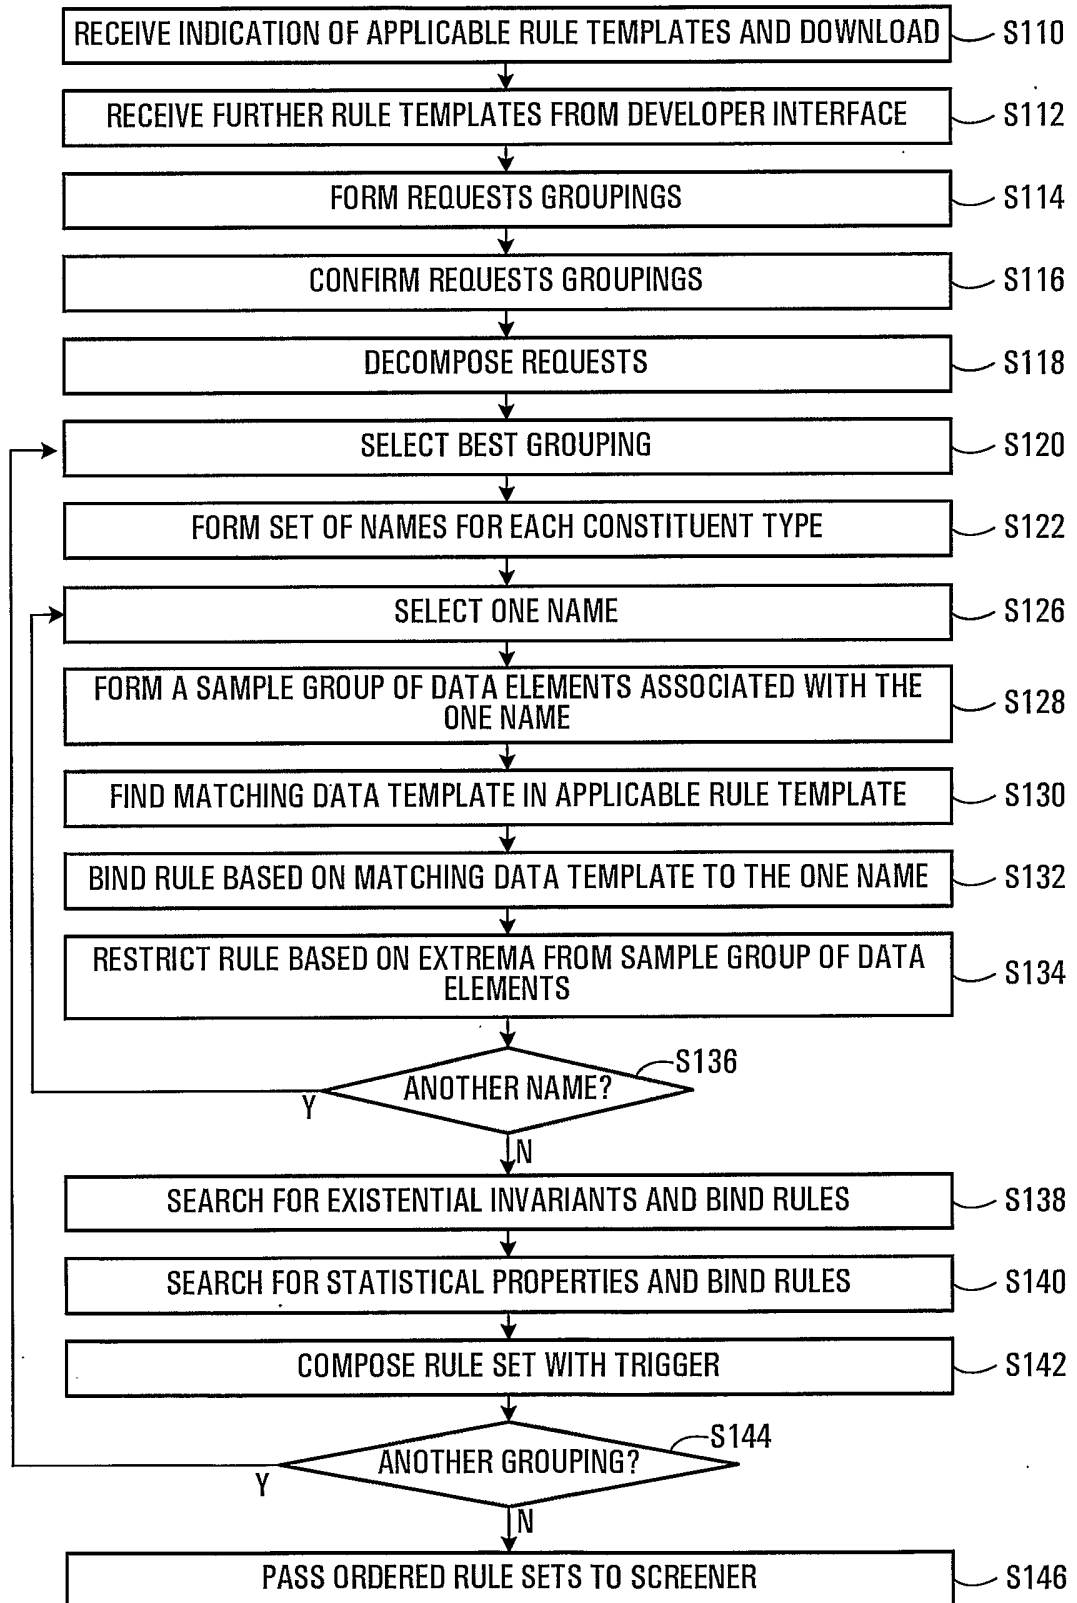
RECEIVE INDICATION OF APPLICABLE RULE TEMPLATES AND DOWNLOAD
S110

RECEIVE FURTHER RULE TEMPLATES FROM DEVELOPER INTERFACE
S112

FORM REQUESTS GROUPINGS
S114

CONFIRM REQUESTS GROUPINGS
S116

DECOMPOSE REQUESTS
S118

SELECT BEST GROUPING
S120

FORM SET OF NAMES FOR EACH CONSTITUENT TYPE
S122

SELECT ONE NAME
S126

FORM A SAMPLE GROUP OF DATA ELEMENTS ASSOCIATED WITH THE ONE NAME
S128

FIND MATCHING DATA TEMPLATE IN APPLICABLE RULE TEMPLATE
S130

BIND RULE BASED ON MATCHING DATA TEMPLATE TO THE ONE NAME
S132

RESTRICT RULE BASED ON EXTREMA FROM SAMPLE GROUP OF DATA ELEMENTS
S134

S136
ANOTHER NAME?
Y
N

SEARCH FOR EXISTENTIAL INVARIANTS AND BIND RULES
S138

SEARCH FOR STATISTICAL PROPERTIES AND BIND RULES
S140

COMPOSE RULE SET WITH TRIGGER
S142

S144
ANOTHER GROUPING?
Y
N

PASS ORDERED RULE SETS TO SCREENER
S146